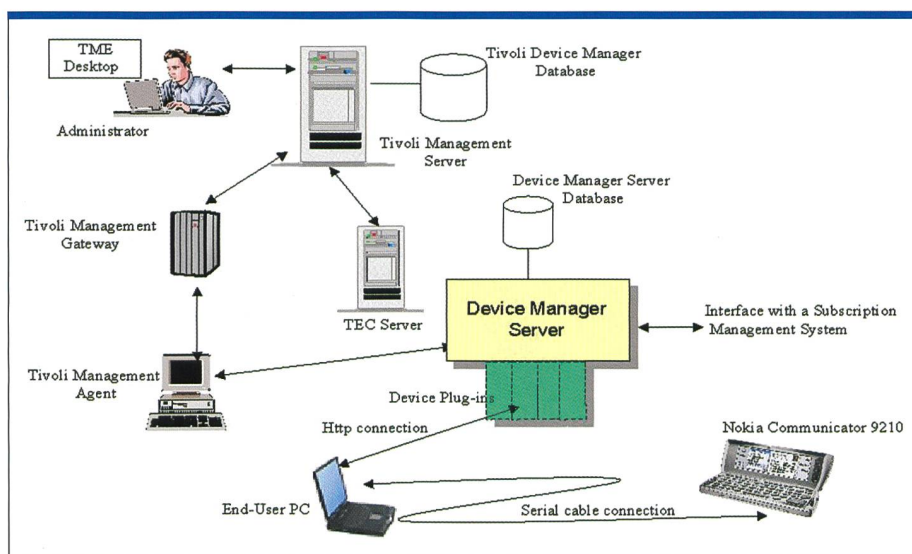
TME Desktop

Administrator

Tivoli Device Manager Database

Tivoli Management Server

Device Manager Server Database

Tivoli Management Gateway

TEC Server

Device Manager Server

Interface with a Subscription Management System

Tivoli Management Agent

Device Plug-ins

Http connection

Nokia Communicator 9210

End-User PC

Serial cable connection